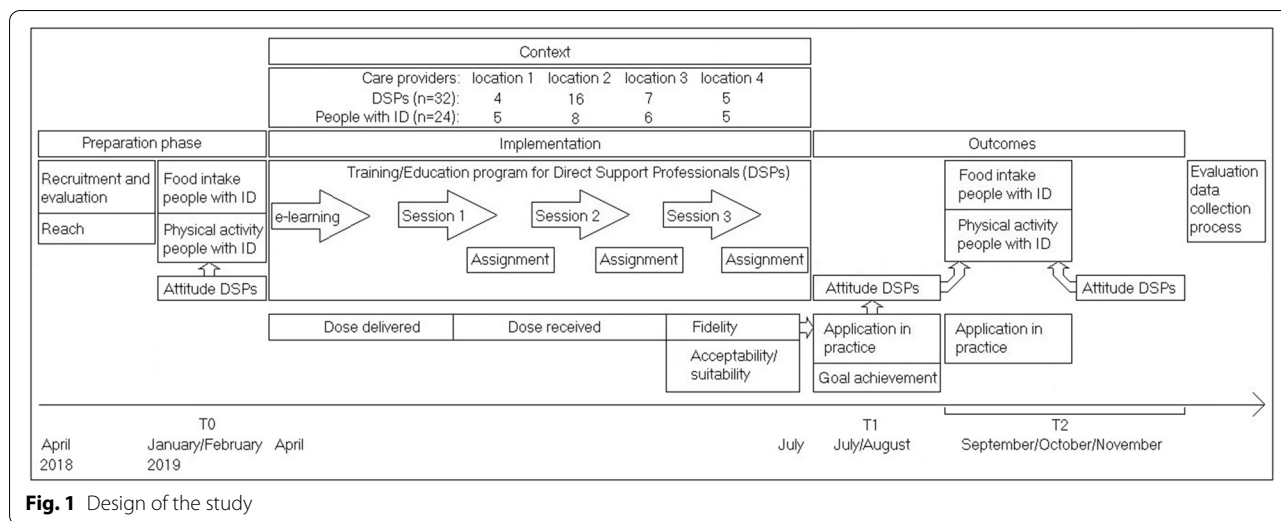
Context

| Care providers: | location 1 | location 2 | location 3 | location 4 |
|---|---|---|---|---|
| DSPs (n=32): | 4 | 16 | 7 | 5 |
| People with ID (n=24): | 5 | 8 | 6 | 5 |

Preparation phase

Recruitment and evaluation

Reach

Food intake people with ID

Physical activity people with ID

Attitude DSPs

Implementation

Training/Education program for Direct Support Professionals (DSPs)

e-learning

Session 1

Session 2

Session 3

Assignment

Assignment

Assignment

Dose delivered

Dose received

Fidelity

Acceptability/ suitability

Outcomes

Attitude DSPs

Application in practice

Goal achievement

Food intake people with ID

Physical activity people with ID

Attitude DSPs

Application in practice

Evaluation data collection process

T0

T1

T2

April 2018

January/February 2019

April

July

July/August

September/October/November

**Fig. 1** Design of the study